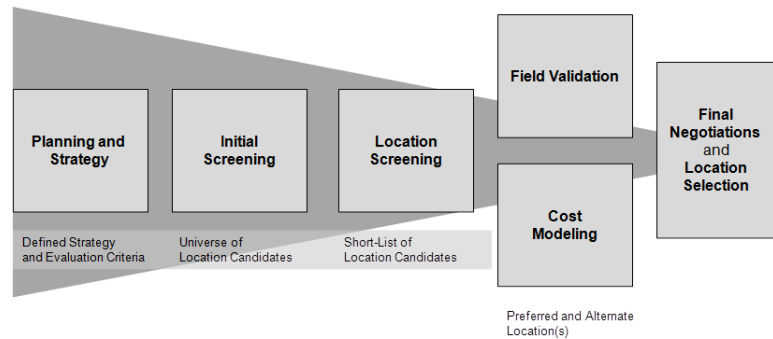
Planning and Strategy

Initial Screening

Location Screening

Field Validation

Cost Modeling

Final Negotiations and Location Selection

Defined Strategy and Evaluation Criteria

Universe of Location Candidates

Short-List of Location Candidates

Preferred and Alternate Location(s)